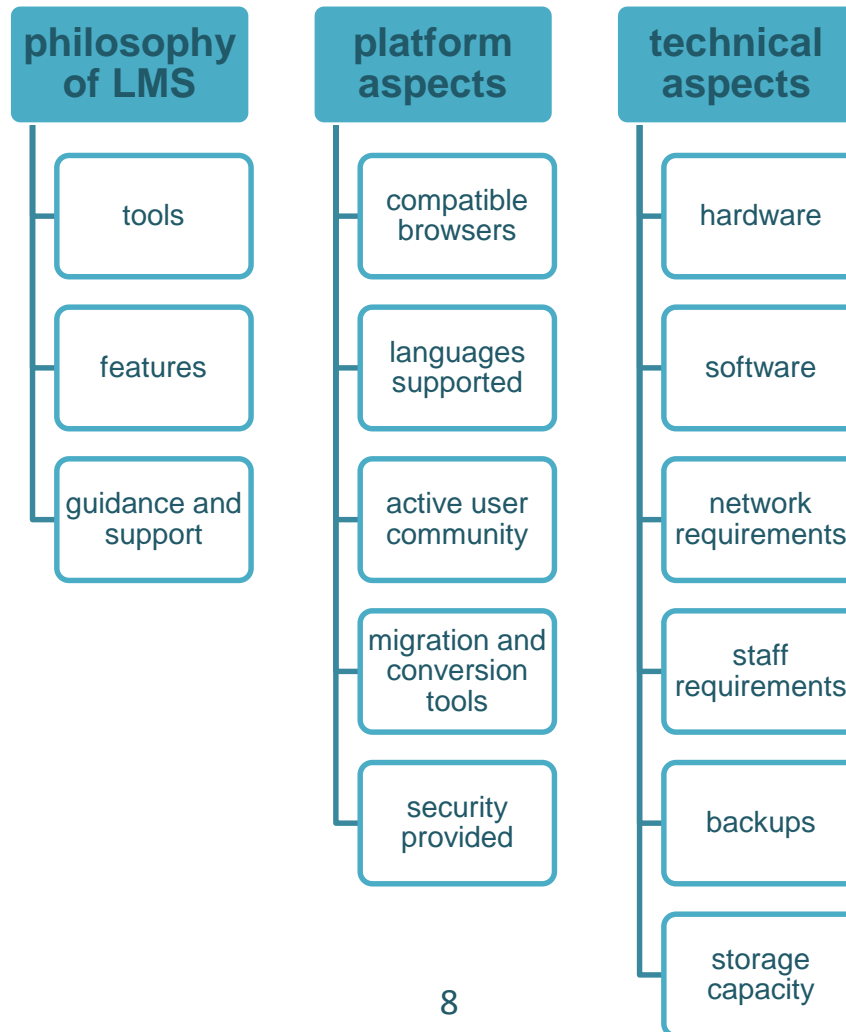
philosophy of LMS

tools

features

guidance and support

platform aspects

compatible browsers

languages supported

active user community

migration and conversion tools

security provided

technical aspects

hardware

software

network requirements

staff requirements

backups

storage capacity

8